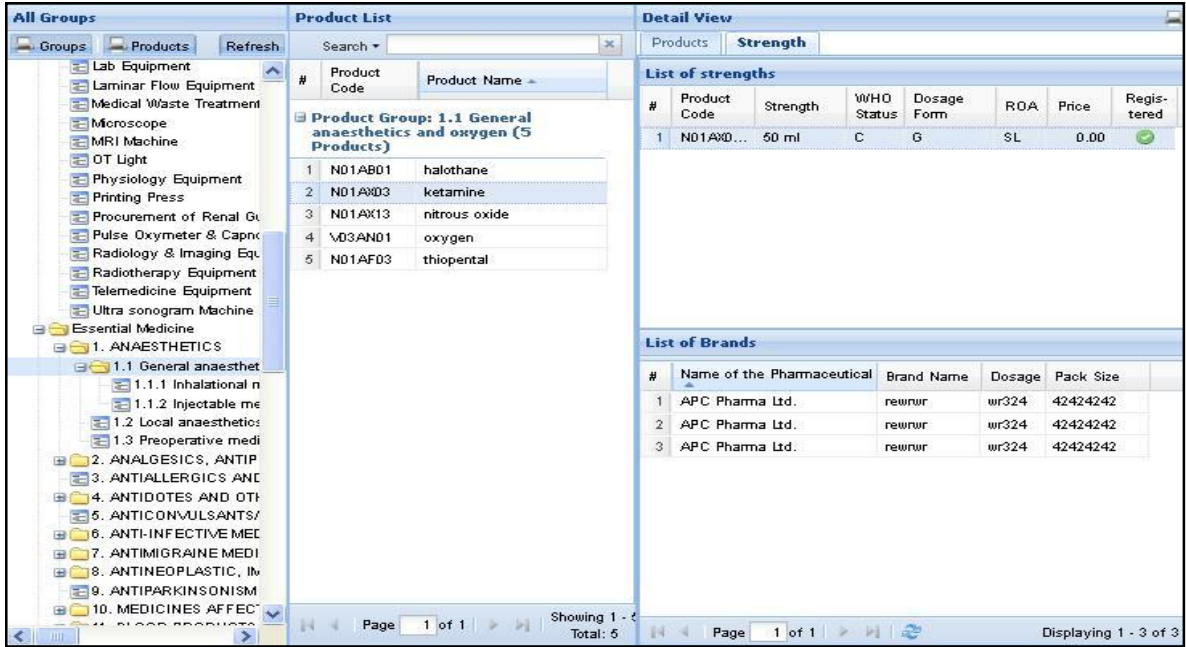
All Groups

Groups Products Refresh

Lab Equipment
Laminar Flow Equipment
Medical Waste Treatment
Microscope
MRI Machine
OT Light
Physiology Equipment
Printing Press
Procurement of Renal Gu
Pulse Oxymeter & Capno
Radiology & Imaging Equ
Radiotherapy Equipment
Telemedicine Equipment
Ultra sonogram Machine
Essential Medicine
1. ANAESTHETICS
1.1 General anaesthet
1.1.1 Inhalational n
1.1.2 Injectable me
1.2 Local anaesthetics
1.3 Preoperative medi
2. ANALGESICS, ANTIP
3. ANTIALLERGICS AND
4. ANTIDOTES AND OTH
5. ANTICONVULSANTS/
6. ANTI-INFECTIVE MED
7. ANTIMIGRAINE MEDI
8. ANTINEOPLASTIC, IM
9. ANTIPARKINSONISM
10. MEDICINES AFFECT
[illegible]

Product List

Search ▾

| # | Product Code | Product Name |
|---|---|---|
| Product Group: 1.1 General anaesthetics and oxygen (5 Products) | | |
| 1 | N01AB01 | halothane |
| 2 | N01AX03 | ketamine |
| 3 | N01AX13 | nitrous oxide |
| 4 | V03AN01 | oxygen |
| 5 | N01AF03 | thiopental |

Page 1 of 1 Showing 1 - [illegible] Total: 5

Detail View

Products Strength

List of strengths

| # | Product Code | Strength | WHO Status | Dosage Form | ROA | Price | Registered |
|---|---|---|---|---|---|---|---|
| 1 | N01AX0... | 50 ml | C | G | SL | 0.00 | |

List of Brands

| # | Name of the Pharmaceutical | Brand Name | Dosage | Pack Size |
|---|---|---|---|---|
| 1 | APC Pharma Ltd. | rewrwr | wr324 | 42424242 |
| 2 | APC Pharma Ltd. | rewrwr | wr324 | 42424242 |
| 3 | APC Pharma Ltd. | rewrwr | wr324 | 42424242 |

Page 1 of 1 Displaying 1 - 3 of 3